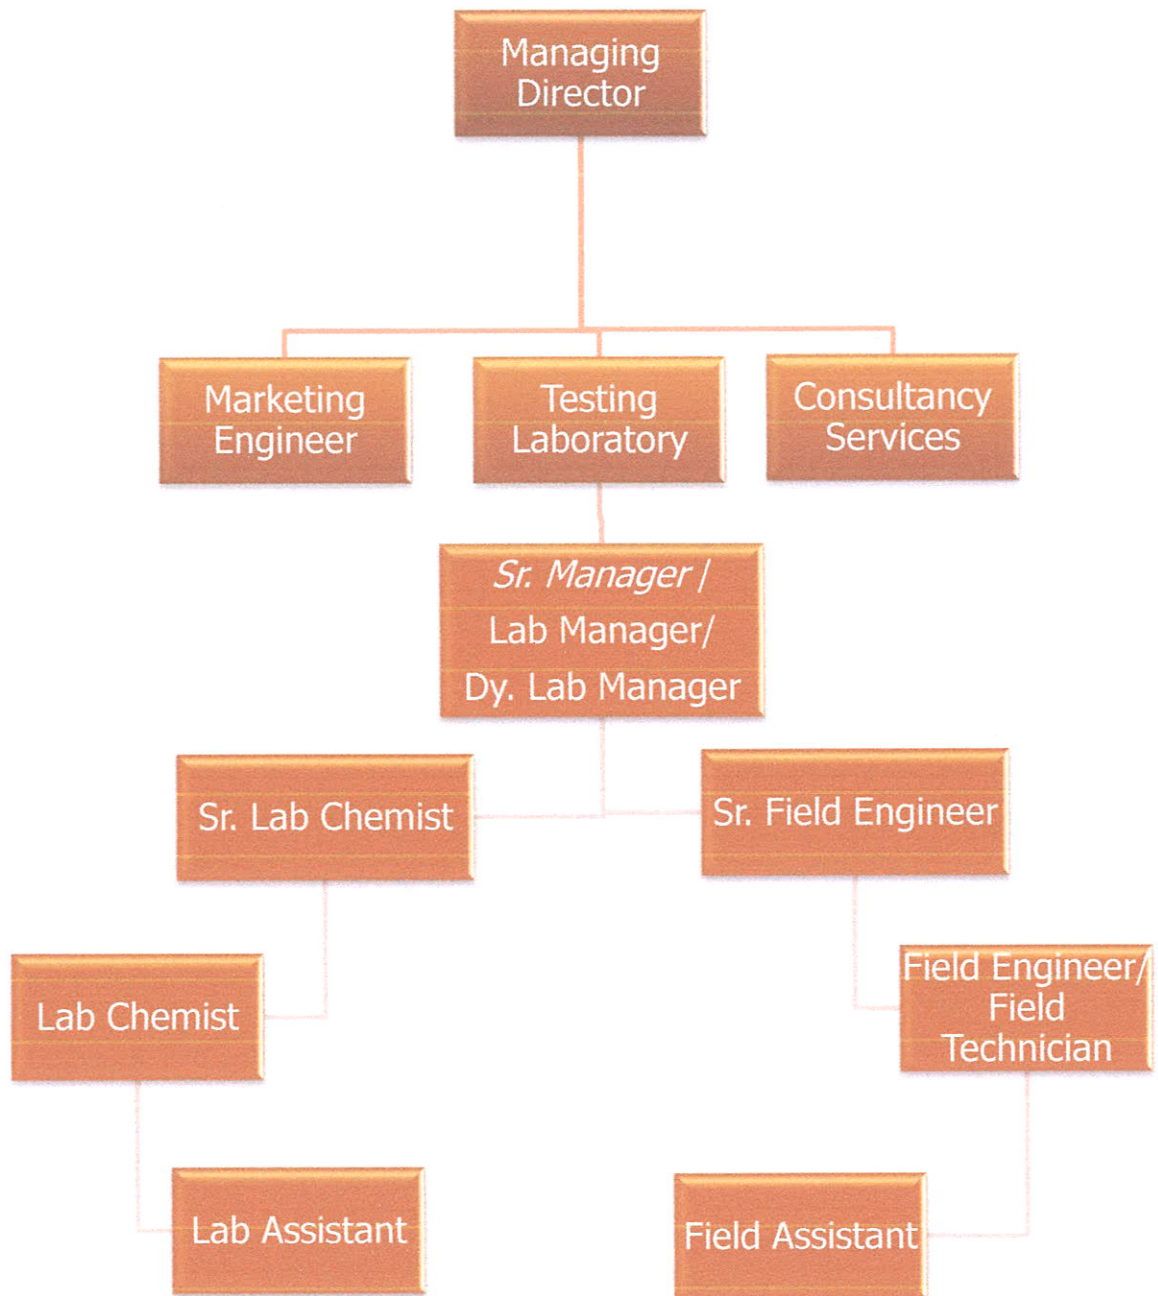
Managing Director

Marketing Engineer

Testing Laboratory

Consultancy Services

Sr. Manager /
Lab Manager/
Dy. Lab Manager

Sr. Lab Chemist

Sr. Field Engineer

Lab Chemist

Field Engineer/ Field Technician

Lab Assistant

Field Assistant